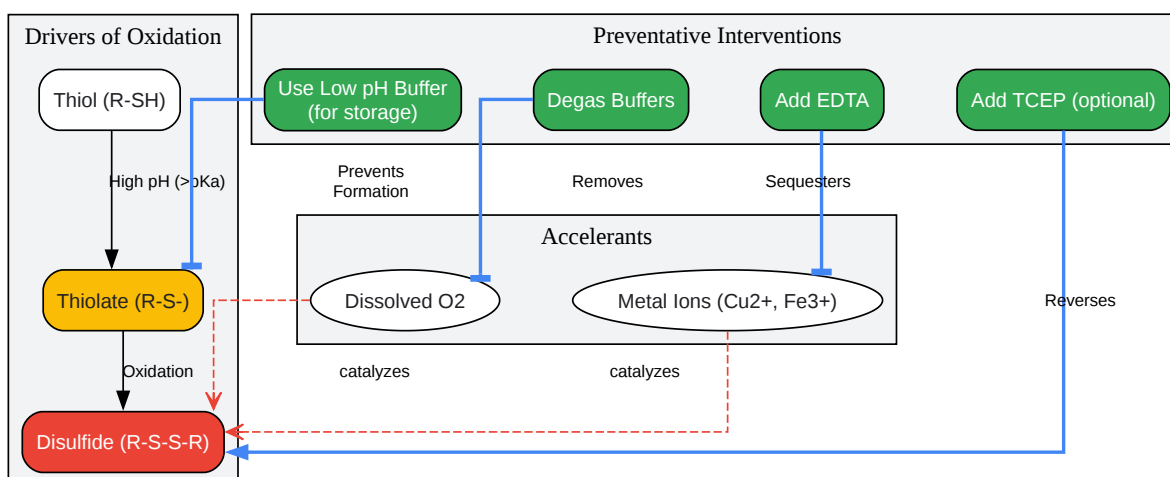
Drivers of Oxidation

Thiol (R-SH)

High pH (>pKa)

Thiolate (R-S-)

Oxidation

Disulfide (R-S-S-R)

Preventative Interventions

Use Low pH Buffer (for storage)

Degas Buffers

Add EDTA

Add TCEP (optional)

Prevents Formation

Removes

Sequesters

Accelerants

Dissolved O2

Metal Ions (Cu2+, Fe3+)

Reverses

catalyzes

catalyzes